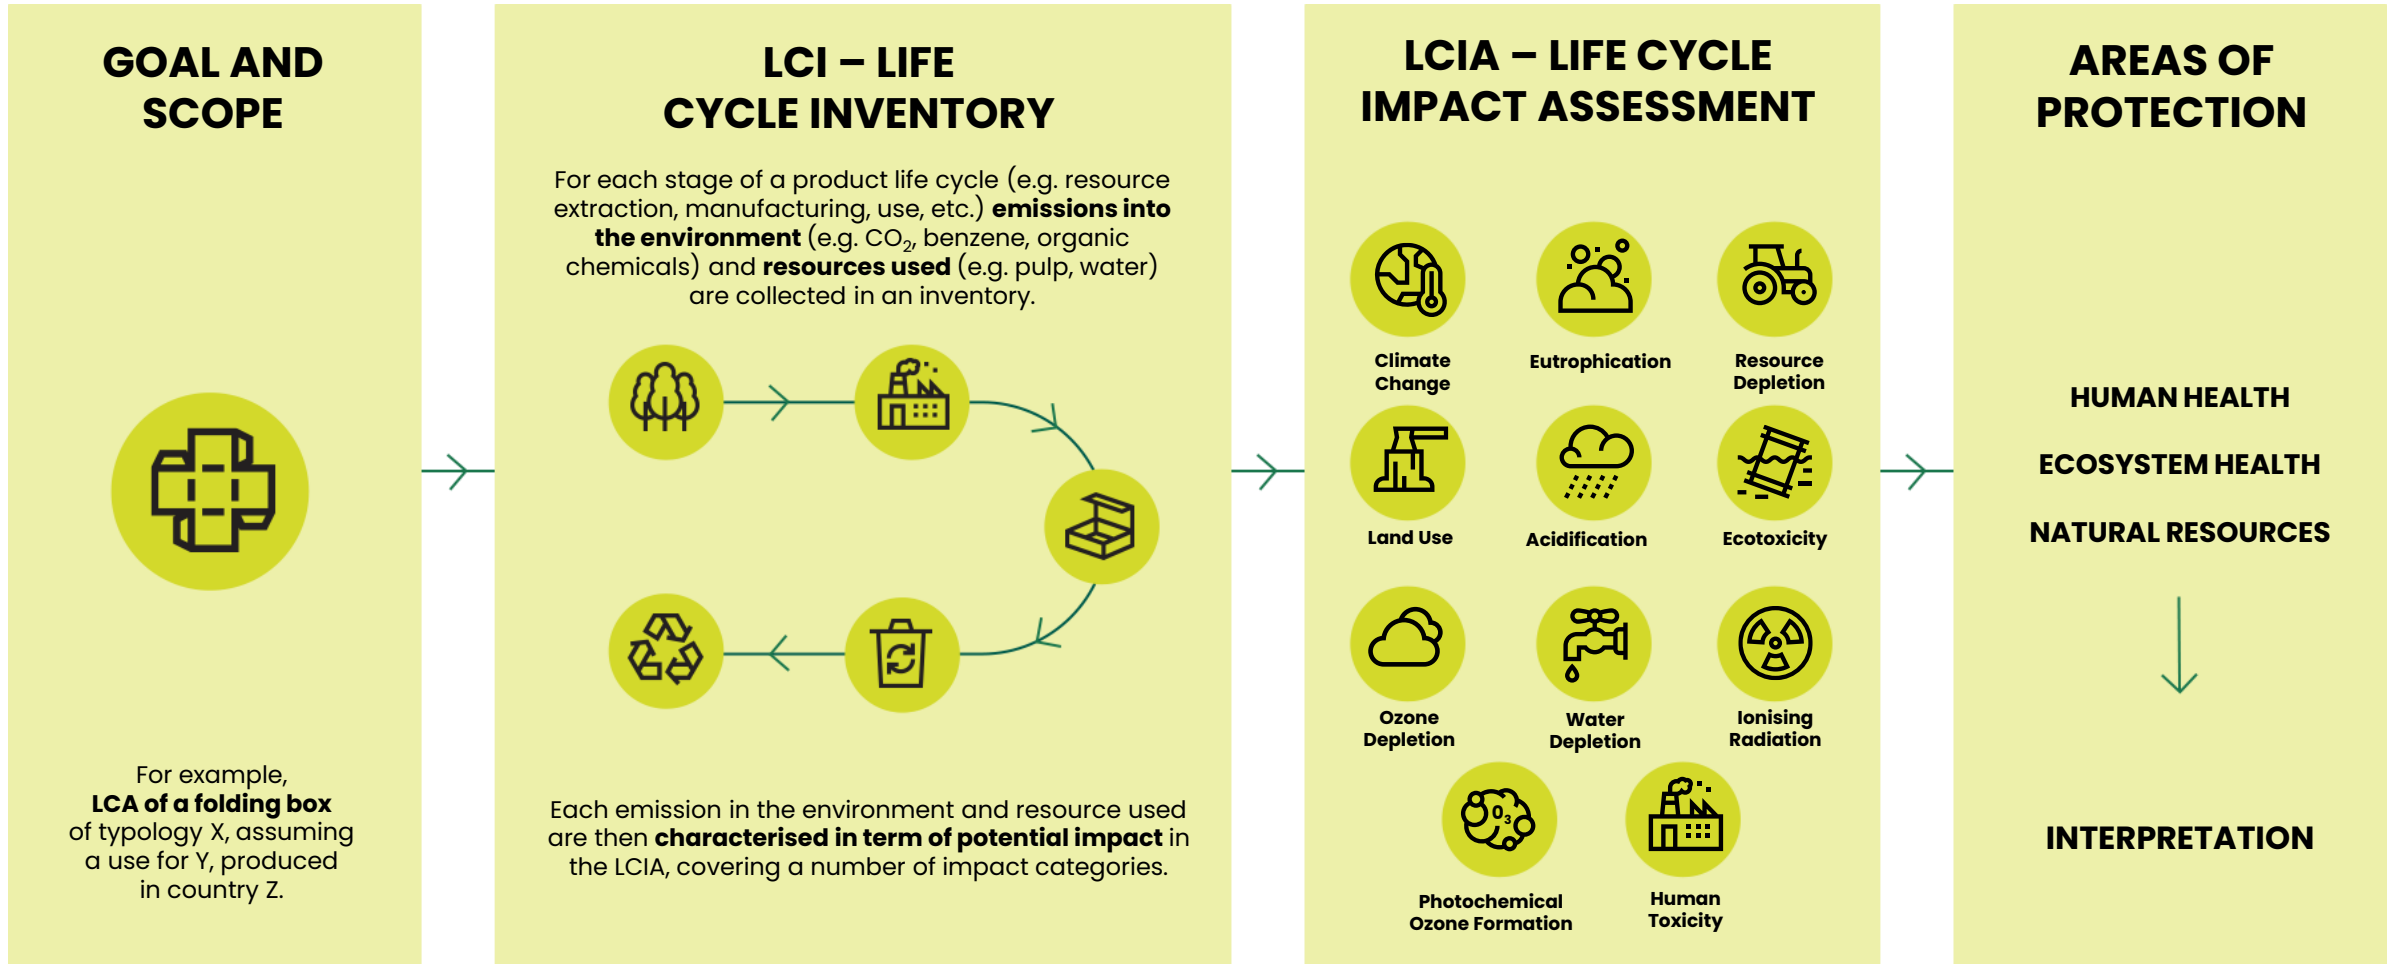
GOAL AND SCOPE

For example, **LCA of a folding box** of typology X, assuming a use for Y, produced in country Z.

LCI – LIFE CYCLE INVENTORY

For each stage of a product life cycle (e.g. resource extraction, manufacturing, use, etc.) **emissions into the environment** (e.g. $CO_2$, benzene, organic chemicals) and **resources used** (e.g. pulp, water) are collected in an inventory.

Each emission in the environment and resource used are then **characterised in term of potential impact** in the LCIA, covering a number of impact categories.

LCIA – LIFE CYCLE IMPACT ASSESSMENT

Climate Change

Eutrophication

Resource Depletion

Land Use

Acidification

Ecotoxicity

Ozone Depletion

Water Depletion

Ionising Radiation

$O_3$

Photochemical Ozone Formation

Human Toxicity

AREAS OF PROTECTION

HUMAN HEALTH

ECOSYSTEM HEALTH

NATURAL RESOURCES

INTERPRETATION